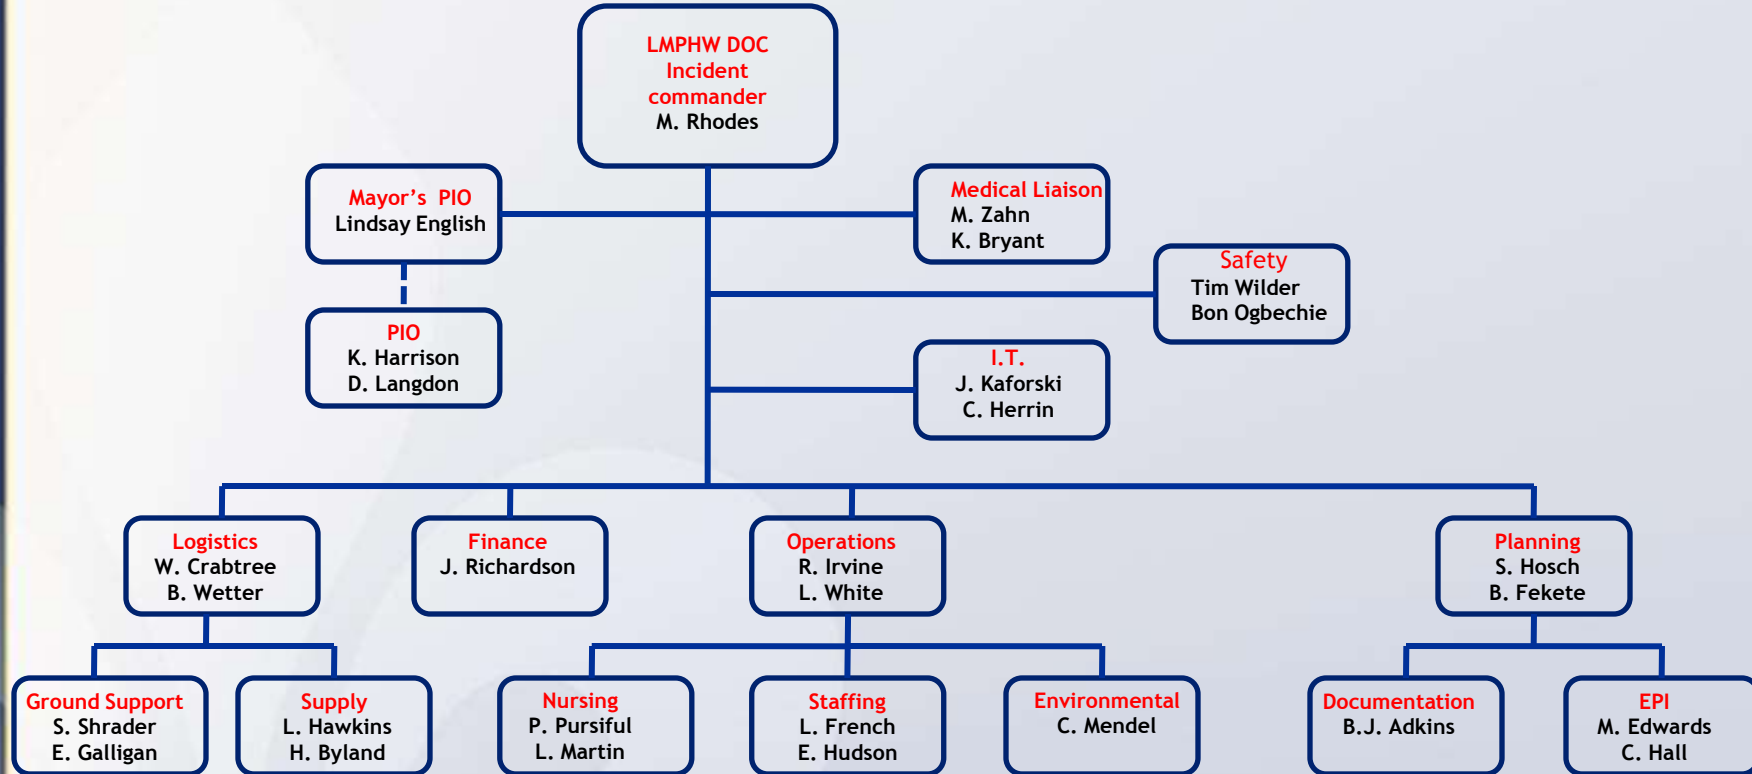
LMPHW DOC
Incident commander
M. Rhodes

Mayor's PIO
Lindsay English

PIO
K. Harrison
D. Langdon

Medical Liaison
M. Zahn
K. Bryant

Safety
Tim Wilder
Bon Ogbechie

I.T.
J. Kaforski
C. Herrin

Logistics
W. Crabtree
B. Wetter

Finance
J. Richardson

Operations
R. Irvine
L. White

Planning
S. Hosch
B. Fekete

Ground Support
S. Shrader
E. Galligan

Supply
L. Hawkins
H. Byland

Nursing
P. Pursiful
L. Martin

Staffing
L. French
E. Hudson

Environmental
C. Mendel

Documentation
B.J. Adkins

EPI
M. Edwards
C. Hall